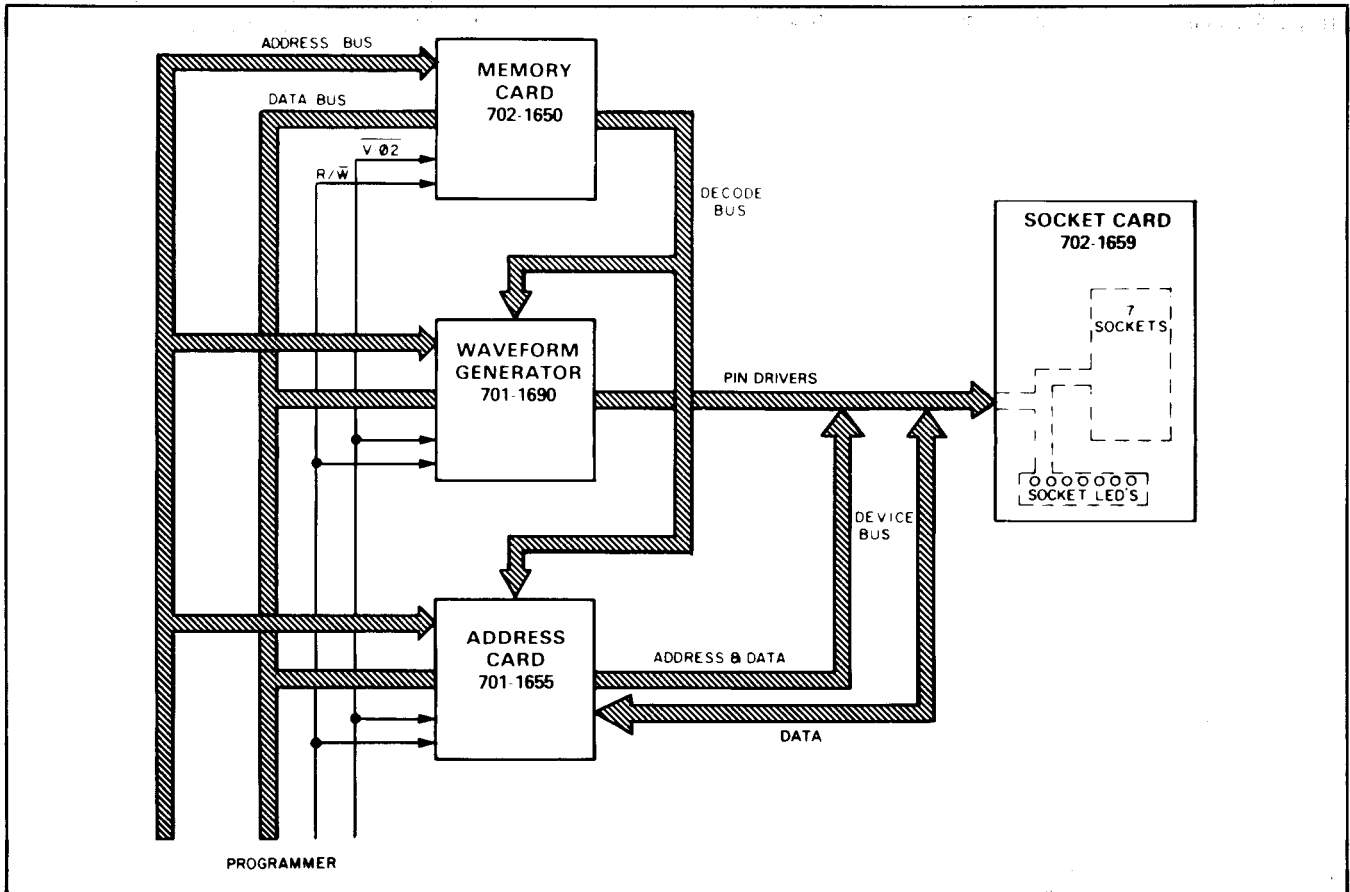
ADDRESS BUS

MEMORY CARD 702-1650

DATA BUS

$\overline{V \cdot Ø2}$

$R/\overline{W}$

DECODE BUS

SOCKET CARD 702-1659

7 SOCKETS

WAVEFORM GENERATOR 701-1690

PIN DRIVERS

SOCKET LED'S

DEVICE BUS

ADDRESS CARD 701-1655

ADDRESS & DATA

DATA

PROGRAMMER